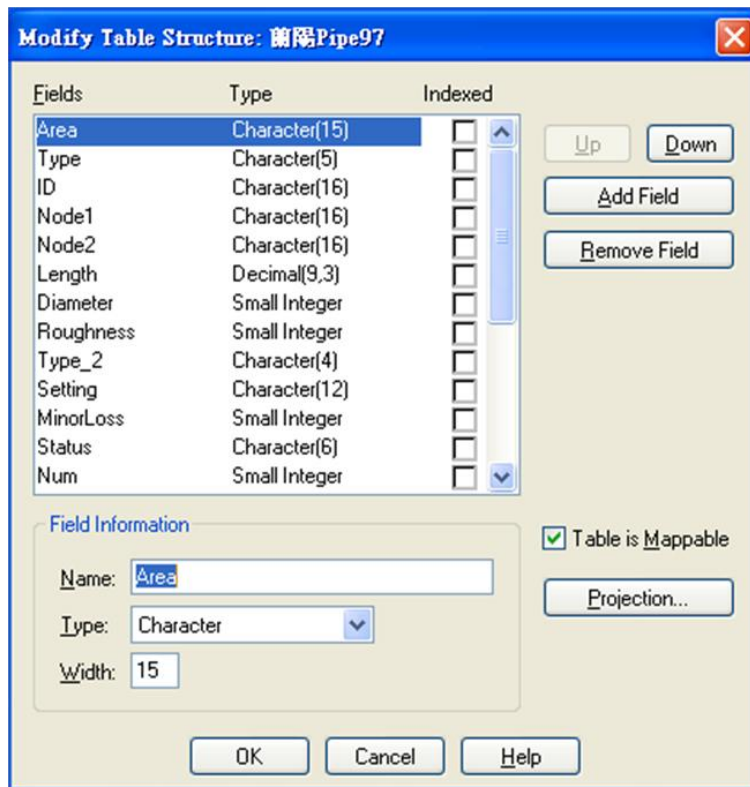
Modify Table Structure: 蘭陽Pipe97

| Fields | Type | Indexed |
|---|---|---|
| Area | Character(15) | |
| Type | Character(5) | |
| ID | Character(16) | |
| Node1 | Character(16) | |
| Node2 | Character(16) | |
| Length | Decimal(9,3) | |
| Diameter | Small Integer | |
| Roughness | Small Integer | |
| Type_2 | Character(4) | |
| Setting | Character(12) | |
| MinorLoss | Small Integer | |
| Status | Character(6) | |
| Num | Small Integer | |

Up
Down
Add Field
Remove Field

Field Information
Name: Area
Type: Character
Width: 15

Table is Mappable
Projection...

OK
Cancel
Help